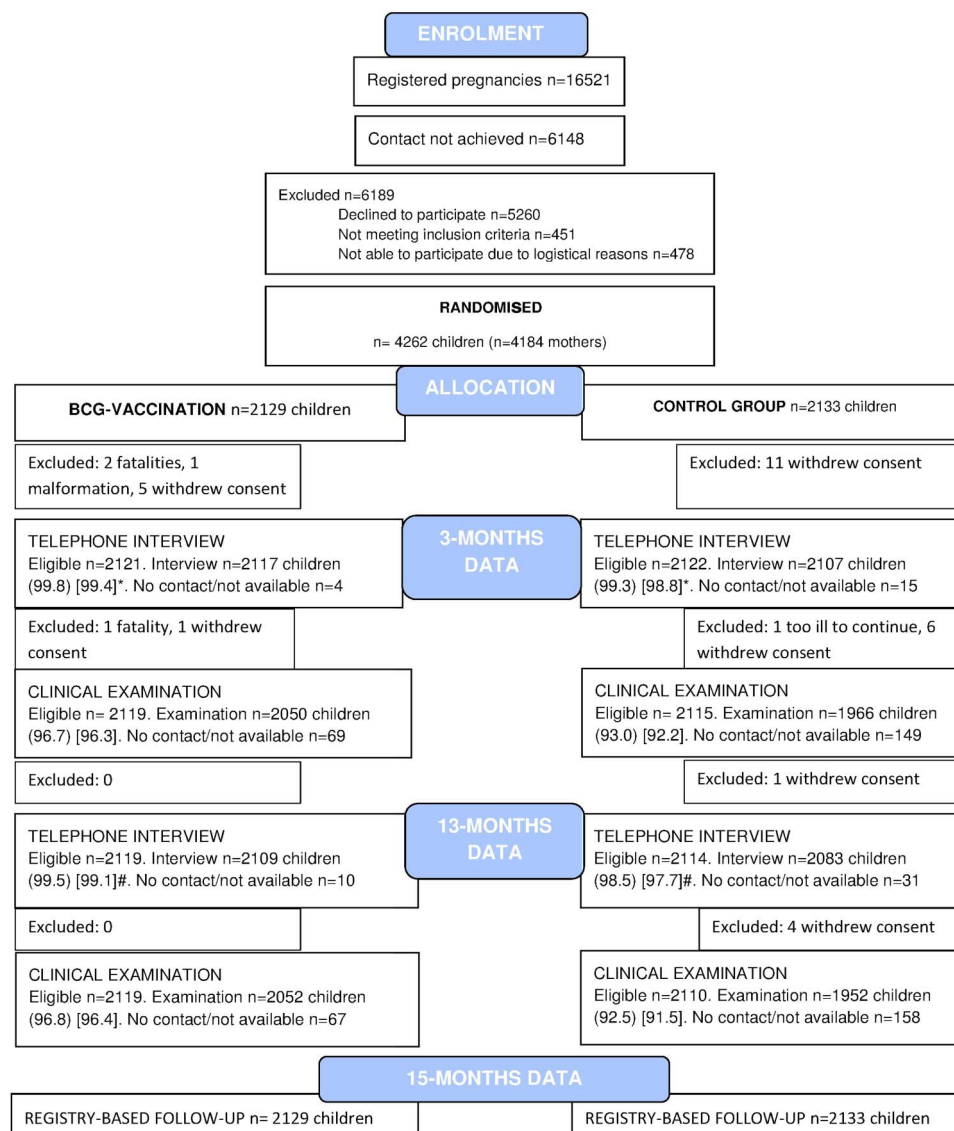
ENROLMENT

Registered pregnancies n=16521

Contact not achieved n=6148

Excluded n=6189
Declined to participate n=5260
Not meeting inclusion criteria n=451
Not able to participate due to logistical reasons n=478

RANDOMISED

n= 4262 children (n=4184 mothers)

ALLOCATION

BCG-VACCINATION n=2129 children

CONTROL GROUP n=2133 children

Excluded: 2 fatalities, 1 malformation, 5 withdrew consent

Excluded: 11 withdrew consent

3-MONTHS DATA

TELEPHONE INTERVIEW
Eligible n=2121. Interview n=2117 children (99.8) [99.4]*. No contact/not available n=4

TELEPHONE INTERVIEW
Eligible n=2122. Interview n=2107 children (99.3) [98.8]*. No contact/not available n=15

Excluded: 1 fatality, 1 withdrew consent

Excluded: 1 too ill to continue, 6 withdrew consent

CLINICAL EXAMINATION
Eligible n= 2119. Examination n=2050 children (96.7) [96.3]. No contact/not available n=69

CLINICAL EXAMINATION
Eligible n= 2115. Examination n=1966 children (93.0) [92.2]. No contact/not available n=149

Excluded: 0

Excluded: 1 withdrew consent

13-MONTHS DATA

TELEPHONE INTERVIEW
Eligible n=2119. Interview n=2109 children (99.5) [99.1]#. No contact/not available n=10

TELEPHONE INTERVIEW
Eligible n=2114. Interview n=2083 children (98.5) [97.7]#. No contact/not available n=31

Excluded: 0

Excluded: 4 withdrew consent

CLINICAL EXAMINATION
Eligible n=2119. Examination n=2052 children (96.8) [96.4]. No contact/not available n=67

CLINICAL EXAMINATION
Eligible n=2110. Examination n=1952 children (92.5) [91.5]. No contact/not available n=158

15-MONTHS DATA

REGISTRY-BASED FOLLOW-UP n= 2129 children

REGISTRY-BASED FOLLOW-UP n=2133 children